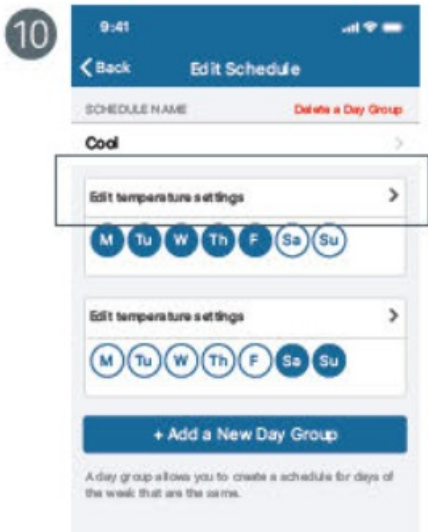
10

9:41

< Back Edit Schedule

SCHEDULE NAME Delete a Day Group

Cool

Edit temperature settings >

M Tu W Th F Sa Su

Edit temperature settings >

M Tu W Th F Sa Su

+ Add a New Day Group

A day group allows you to create a schedule for days of the week that are the same.